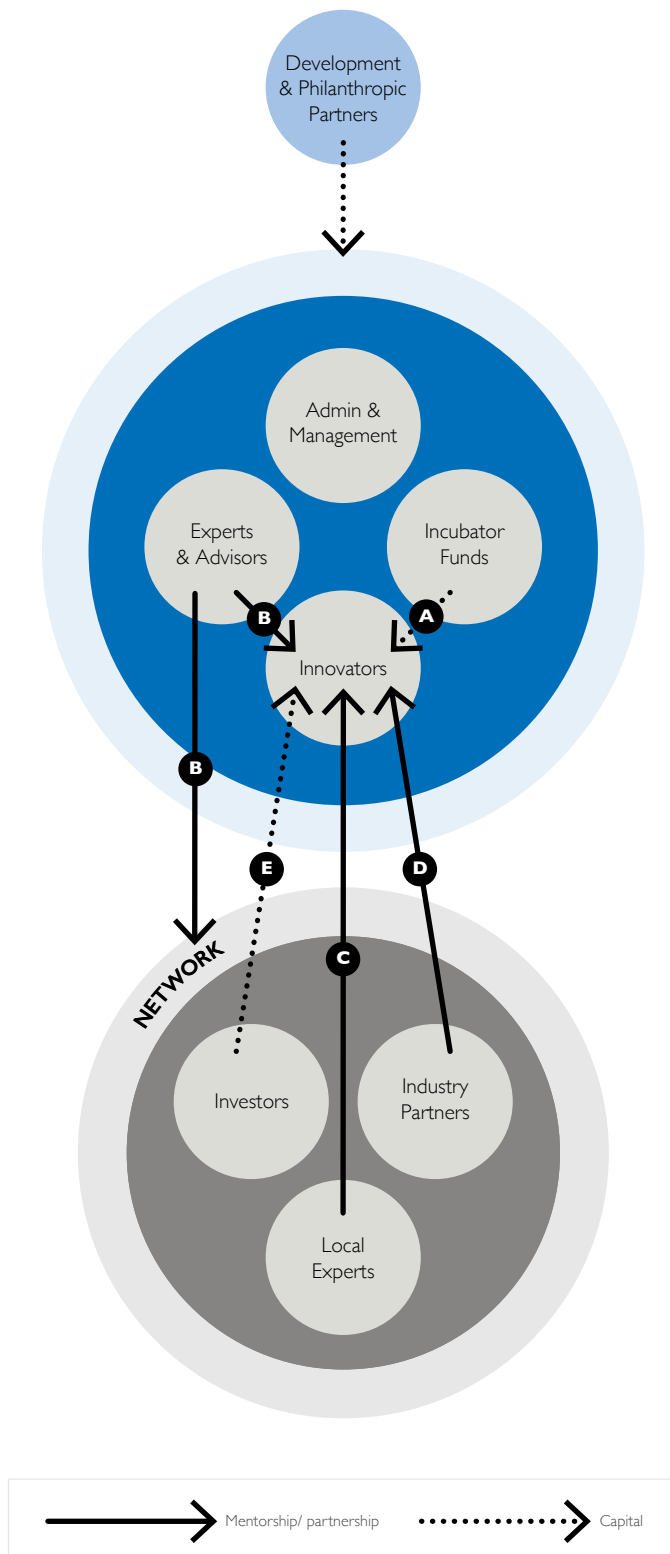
Development & Philanthropic Partners

Admin & Management

Experts & Advisors

Incubator Funds

B

A

Innovators

B

E

D

NETWORK

C

Investors

Industry Partners

Local Experts

Mentorship/ partnership

Capital